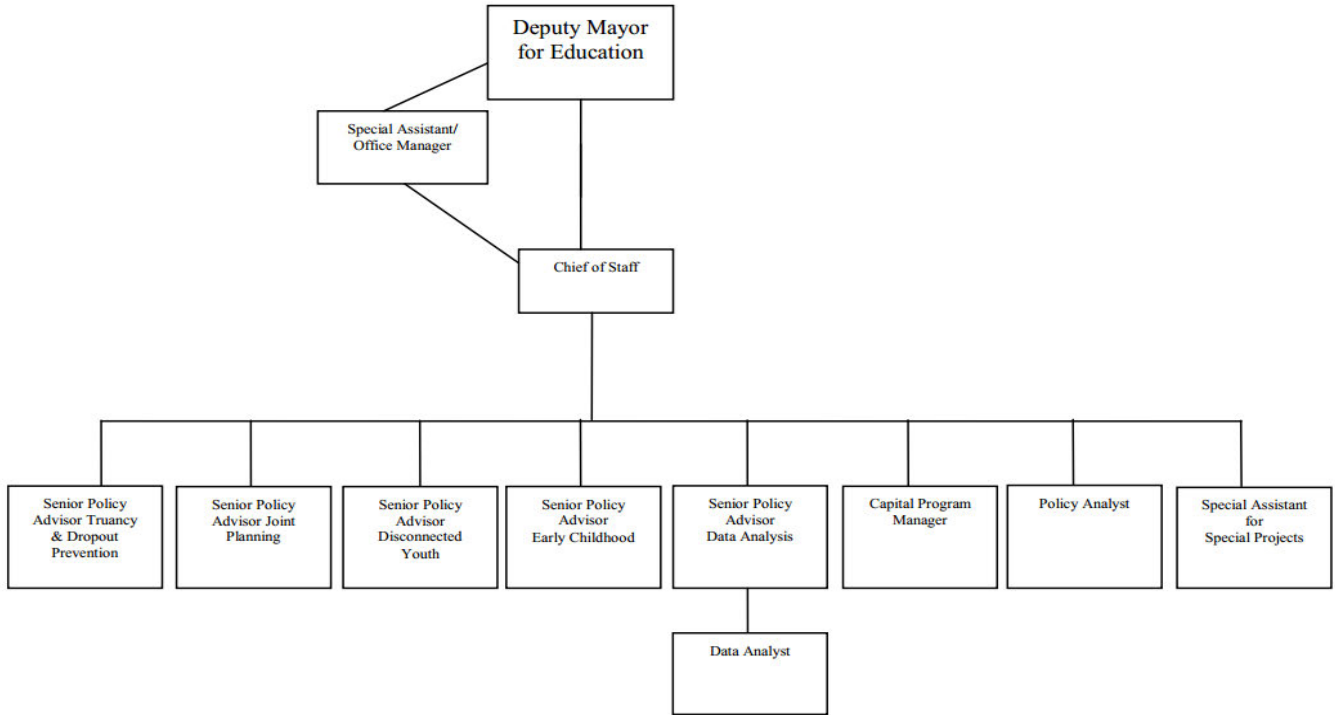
Deputy Mayor for Education

Special Assistant/ Office Manager

Chief of Staff

Senior Policy Advisor Truancy & Dropout Prevention

Senior Policy Advisor Joint Planning

Senior Policy Advisor Disconnected Youth

Senior Policy Advisor Early Childhood

Senior Policy Advisor Data Analysis

Capital Program Manager

Policy Analyst

Special Assistant for Special Projects

Data Analyst